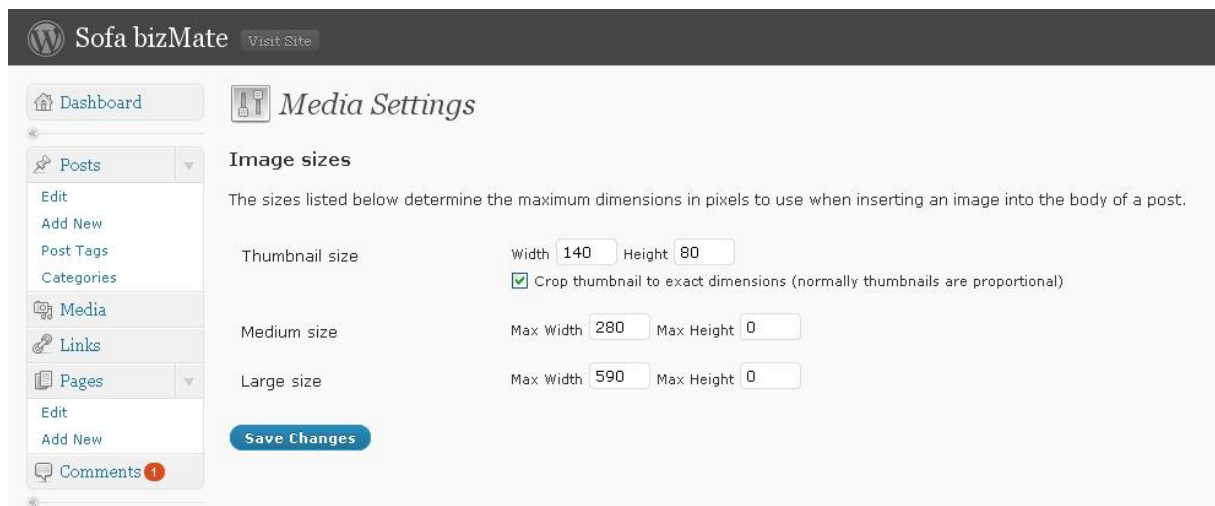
Sofa bizMate Visit Site

Dashboard

Posts
Edit
Add New
Post Tags
Categories
Media
Links
Pages
Edit
Add New
Comments 1

Media Settings

Image sizes

The sizes listed below determine the maximum dimensions in pixels to use when inserting an image into the body of a post.

Thumbnail size
Width 140 Height 80
Crop thumbnail to exact dimensions (normally thumbnails are proportional)

Medium size
Max Width 280 Max Height 0

Large size
Max Width 590 Max Height 0

Save Changes